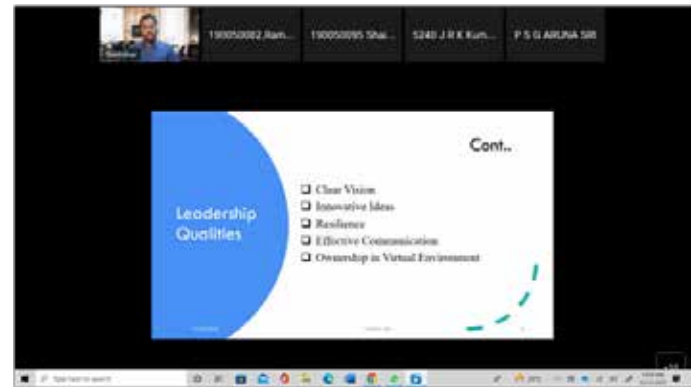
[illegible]

190050082 Ram...

190050095 Shai...

5240 J R K Kum...

P S G ARUNA SIR

Leadership Qualities

Cont..

❑ Clear Vision
❑ Innovative Ideas
❑ Resilience
❑ Effective Communication
❑ Ownership in Virtual Environment

Type here to search